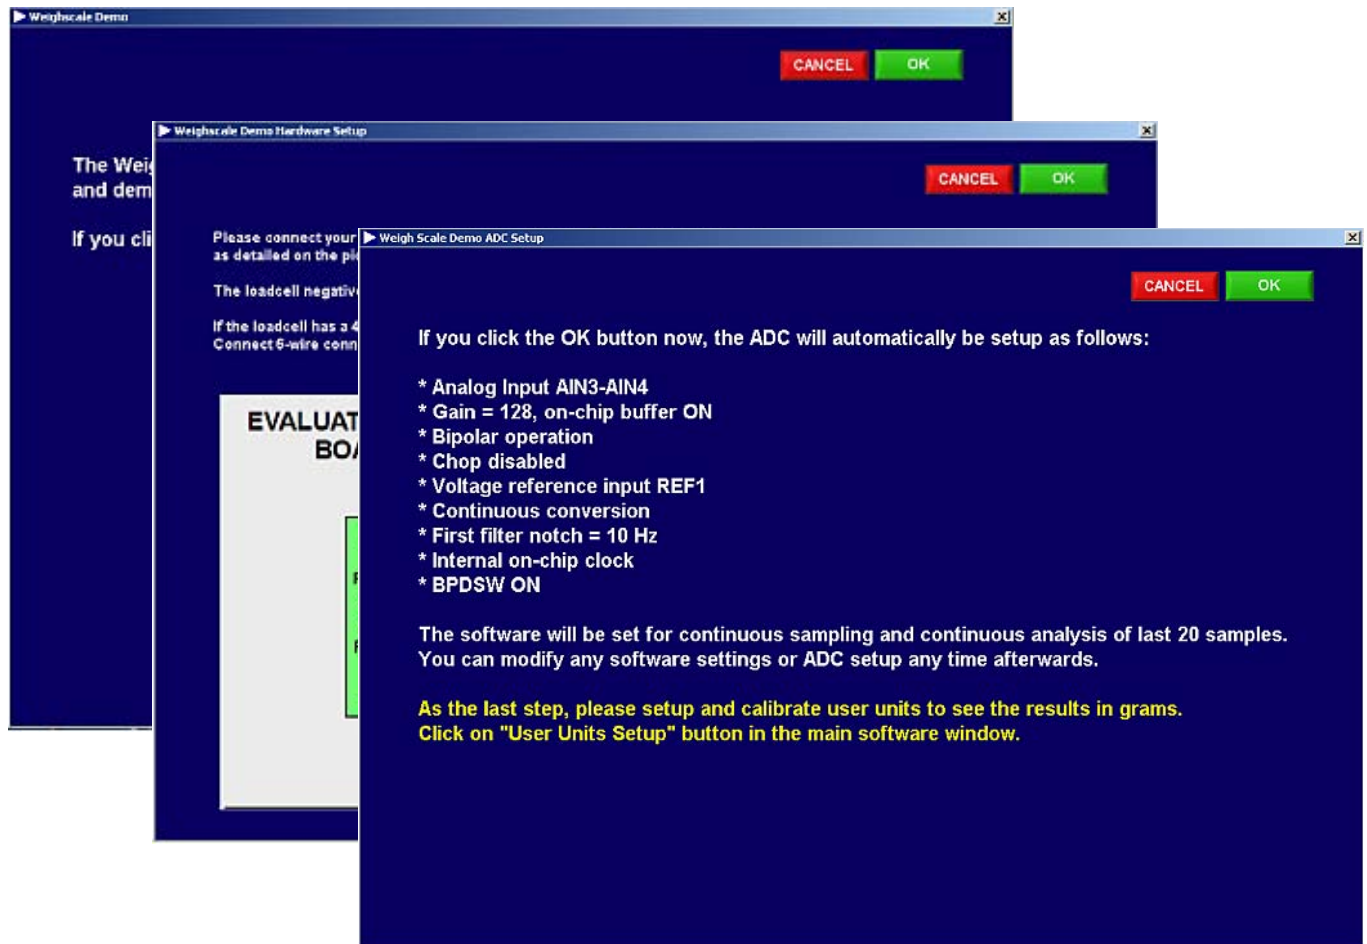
Weighscale Demo

CANCEL OK

The Wei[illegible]
and dem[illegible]

If you cli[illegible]

Weighscale Demo Hardware Setup

CANCEL OK

Please connect your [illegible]
as detailed on the pi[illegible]

The loadcell negativ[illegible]

If the loadcell has a 4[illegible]
Connect 6-wire conn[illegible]

EVALUAT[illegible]
BO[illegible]

Weigh Scale Demo ADC Setup

CANCEL OK

If you click the OK button now, the ADC will automatically be setup as follows:

* Analog Input AIN3-AIN4
* Gain = 128, on-chip buffer ON
* Bipolar operation
* Chop disabled
* Voltage reference input REF1
* Continuous conversion
* First filter notch = 10 Hz
* Internal on-chip clock
* BPDSW ON

The software will be set for continuous sampling and continuous analysis of last 20 samples.
You can modify any software settings or ADC setup any time afterwards.

As the last step, please setup and calibrate user units to see the results in grams.
Click on "User Units Setup" button in the main software window.